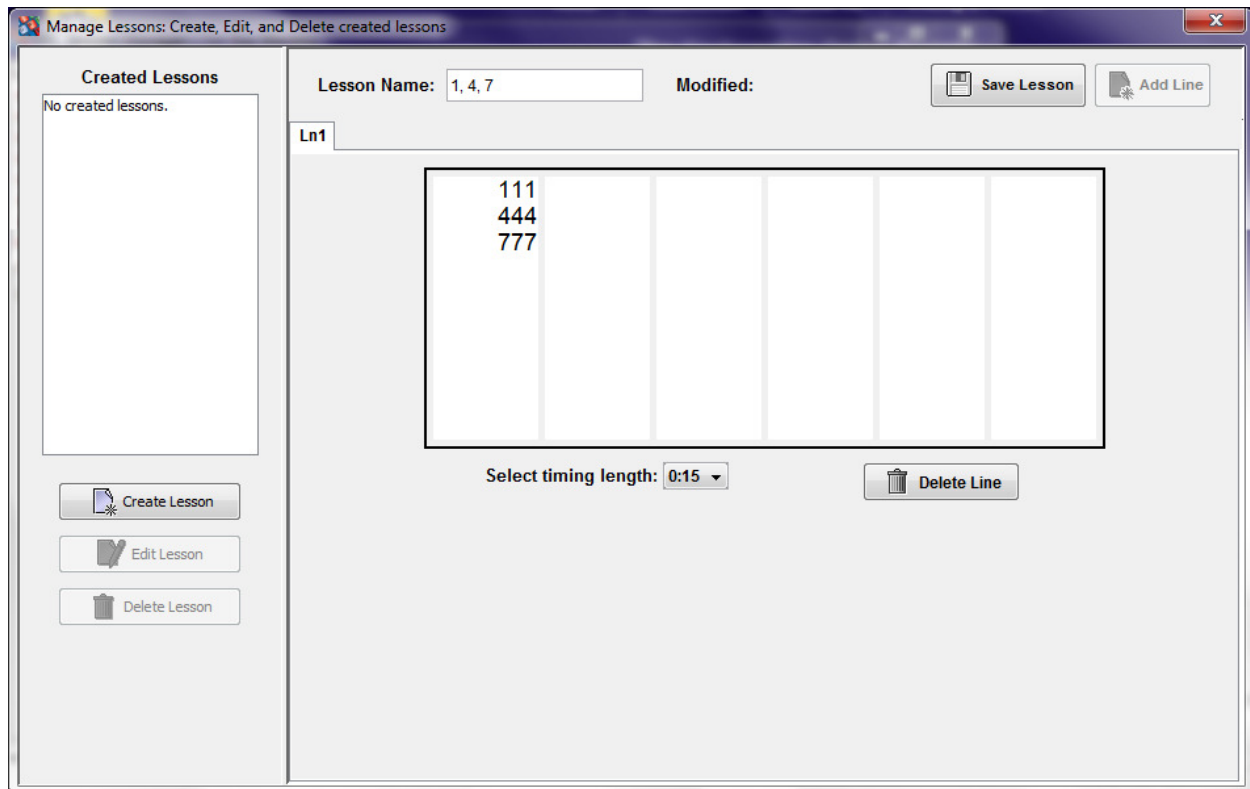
Manage Lessons: Create, Edit, and Delete created lessons

Created Lessons

No created lessons.

Create Lesson

Edit Lesson

Delete Lesson

Lesson Name: 1, 4, 7

Modified:

Save Lesson

Add Line

Ln1

111
444
777

Select timing length: 0:15

Delete Line